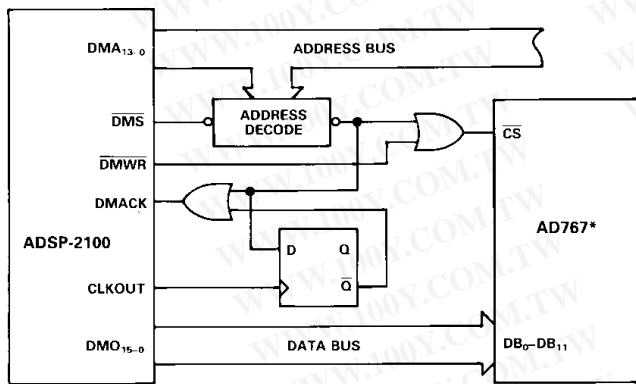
$DMA_{13-0}$

ADDRESS BUS

$\overline{DMS}$

ADDRESS DECODE

$\overline{DMWR}$

DMACK

ADSP-2100

CLKOUT

$DMO_{15-0}$

D

Q

$\overline{Q}$

DATA BUS

$\overline{CS}$

AD767*

$DB_0-DB_{11}$

WWW.100Y.COM.TW